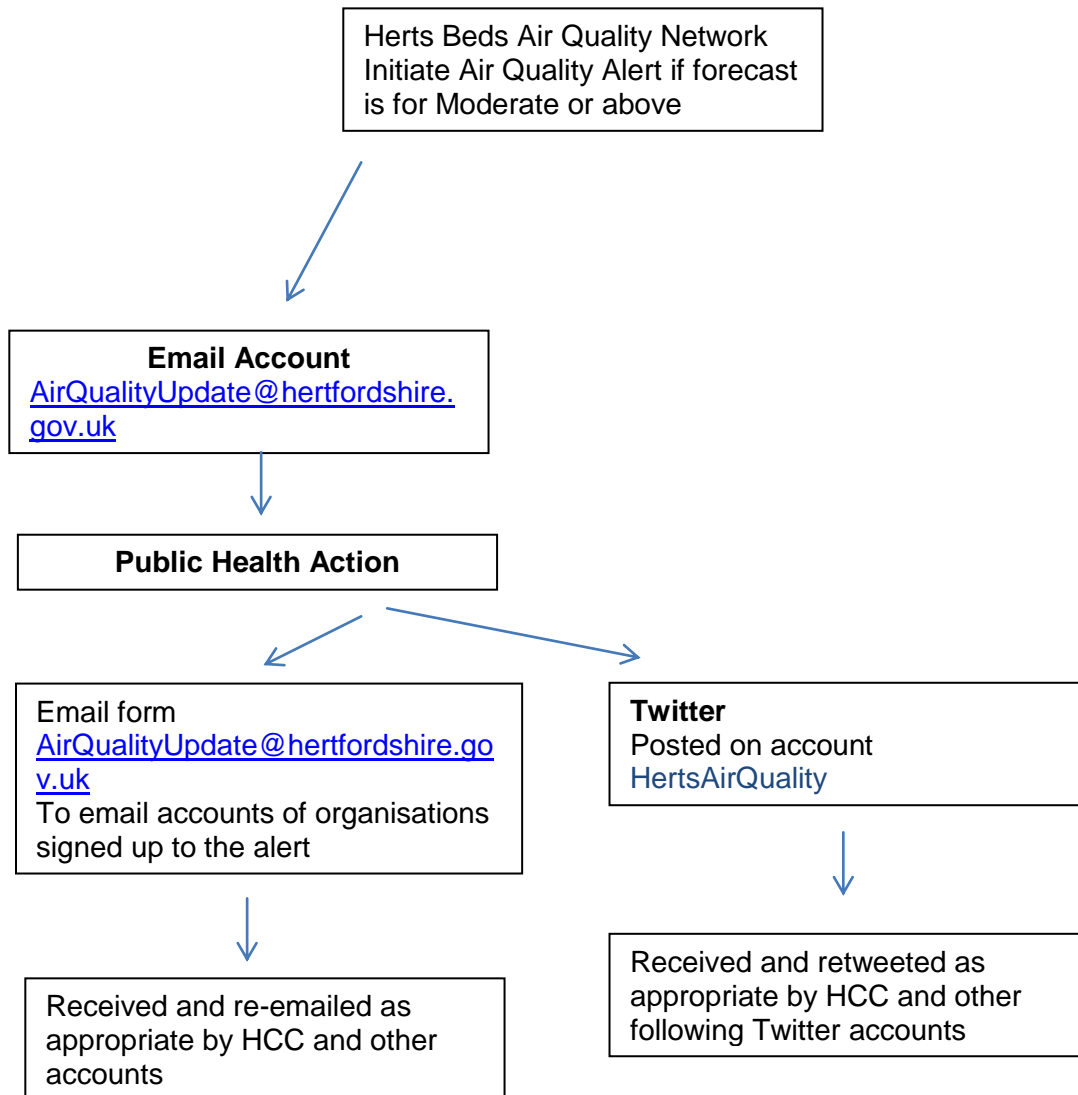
Herts Beds Air Quality Network
Initiate Air Quality Alert if forecast is for Moderate or above

**Email Account**
AirQualityUpdate@hertfordshire.gov.uk

**Public Health Action**

Email form
AirQualityUpdate@hertfordshire.gov.uk
To email accounts of organisations signed up to the alert

**Twitter**
Posted on account
HertsAirQuality

Received and re-emailed as appropriate by HCC and other accounts

Received and retweeted as appropriate by HCC and other following Twitter accounts